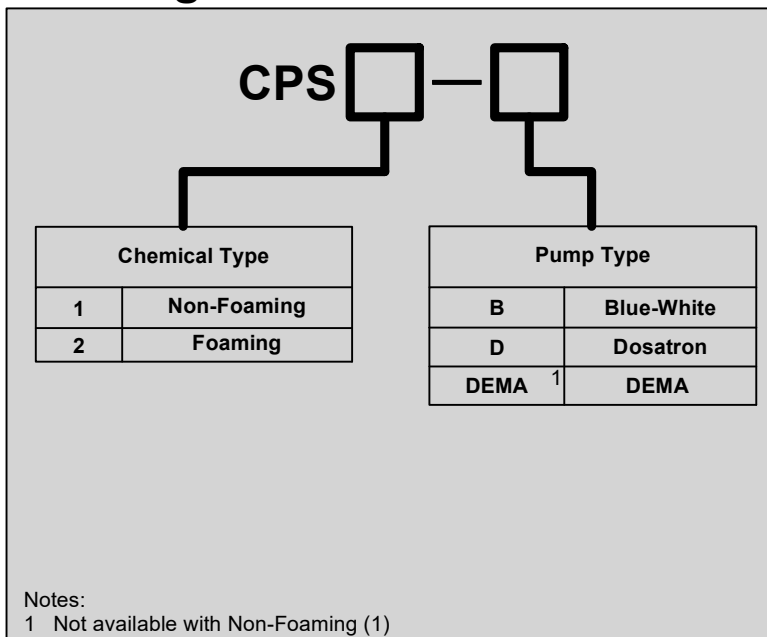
CPS ☐ — ☐

| Chemical Type | |
|---|---|
| 1 | Non-Foaming |
| 2 | Foaming |

| Pump Type | |
|---|---|
| B | Blue-White |
| D | Dosatron |
| DEMA $^1$ | DEMA |

Notes:
1 Not available with Non-Foaming (1)